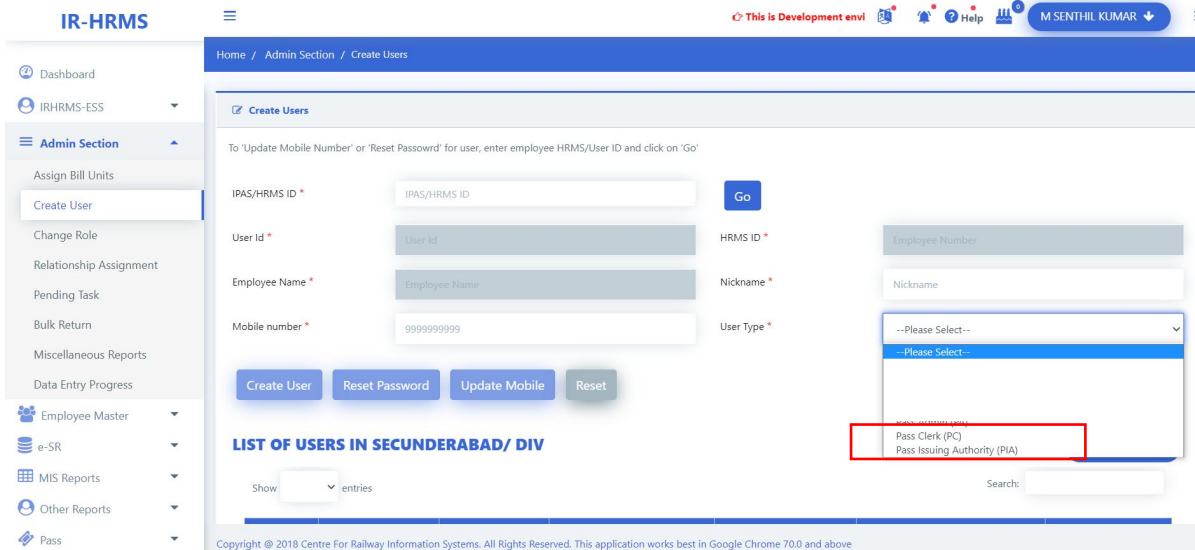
IR-HRMS

This is Development envi
Help
0
M SENTHIL KUMAR

Dashboard
IRHRMS-ESS
Admin Section
Assign Bill Units
Create User
Change Role
Relationship Assignment
Pending Task
Bulk Return
Miscellaneous Reports
Data Entry Progress
Employee Master
e-SR
MIS Reports
Other Reports
Pass

Home / Admin Section / Create Users

Create Users

To 'Update Mobile Number' or 'Reset Passowrd' for user, enter employee HRMS/User ID and click on 'Go'

IPAS/HRMS ID * IPAS/HRMS ID Go

User Id * User Id HRMS ID * Employee Number

Employee Name * Employee Name Nickname * Nickname

Mobile number * 9999999999 User Type * --Please Select--

--Please Select--
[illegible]
Pass Clerk (PC)
Pass Issuing Authority (PIA)

Create User Reset Password Update Mobile Reset

LIST OF USERS IN SECUNDERABAD/ DIV

Show entries Search:

Copyright @ 2018 Centre For Railway Information Systems. All Rights Reserved. This application works best in Google Chrome 70.0 and above